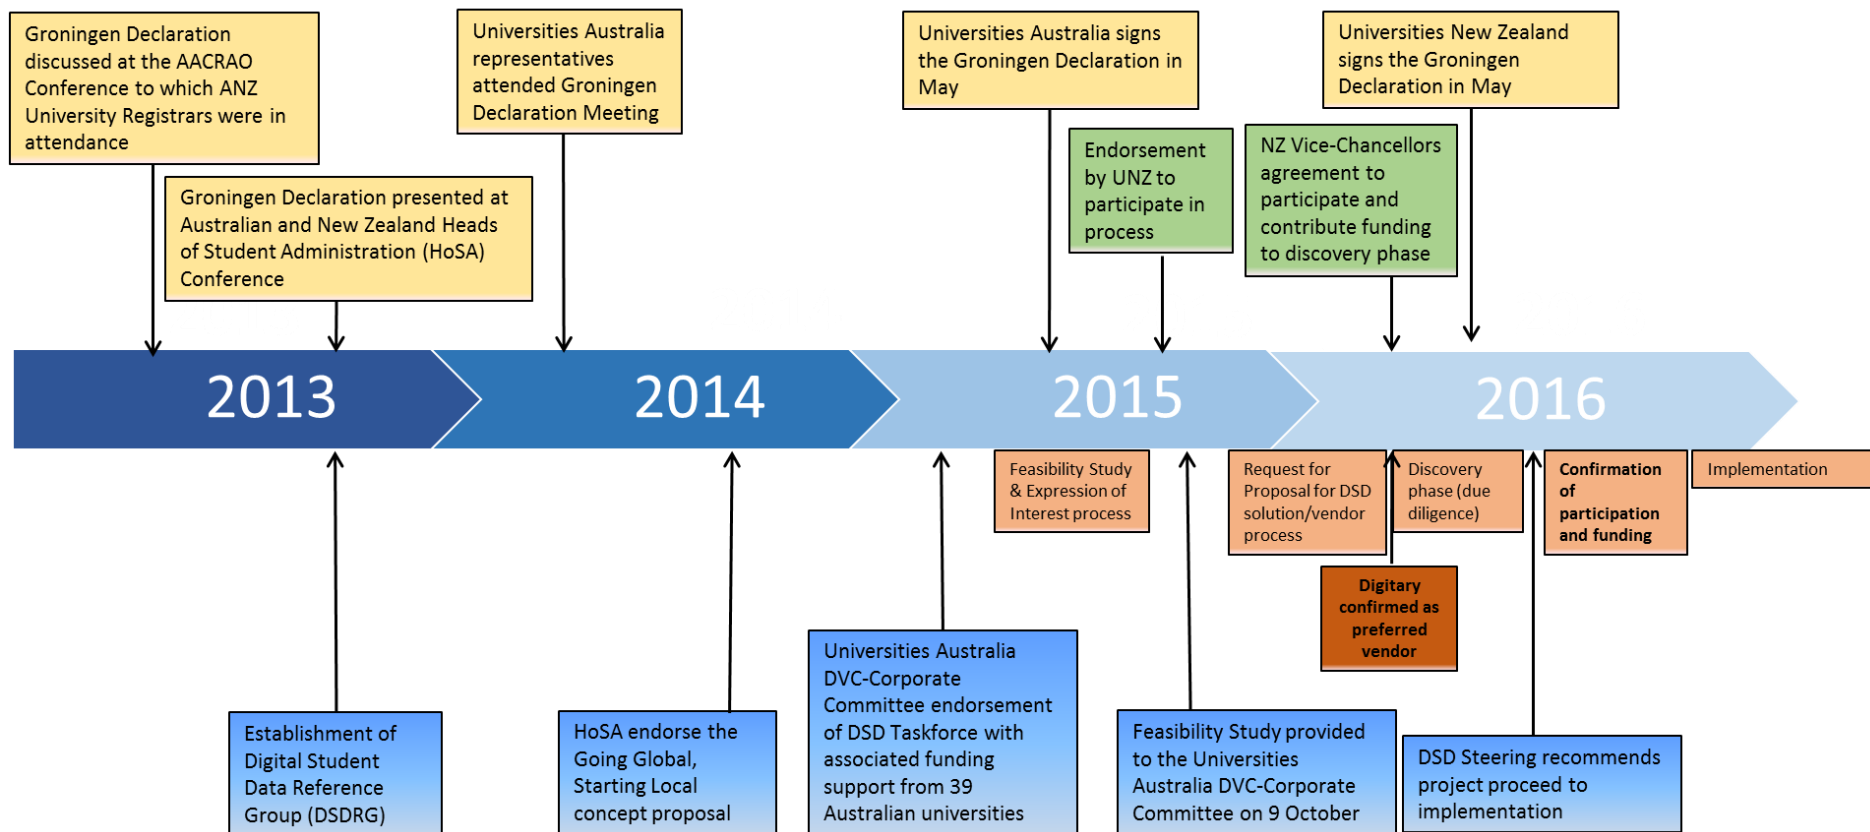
Groningen Declaration discussed at the AACRAO Conference to which ANZ University Registrars were in attendance

Groningen Declaration presented at Australian and New Zealand Heads of Student Administration (HoSA) Conference

Universities Australia representatives attended Groningen Declaration Meeting

Universities Australia signs the Groningen Declaration in May

Endorsement by UNZ to participate in process

NZ Vice-Chancellors agreement to participate and contribute funding to discovery phase

Universities New Zealand signs the Groningen Declaration in May

2013

2014

2015

2016

Feasibility Study & Expression of Interest process

Request for Proposal for DSD solution/vendor process

Discovery phase (due diligence)

Confirmation of participation and funding

Implementation

Digitary confirmed as preferred vendor

Establishment of Digital Student Data Reference Group (DSDRG)

HoSA endorse the Going Global, Starting Local concept proposal

Universities Australia DVC-Corporate Committee endorsement of DSD Taskforce with associated funding support from 39 Australian universities

Feasibility Study provided to the Universities Australia DVC-Corporate Committee on 9 October

DSD Steering recommends project proceed to implementation